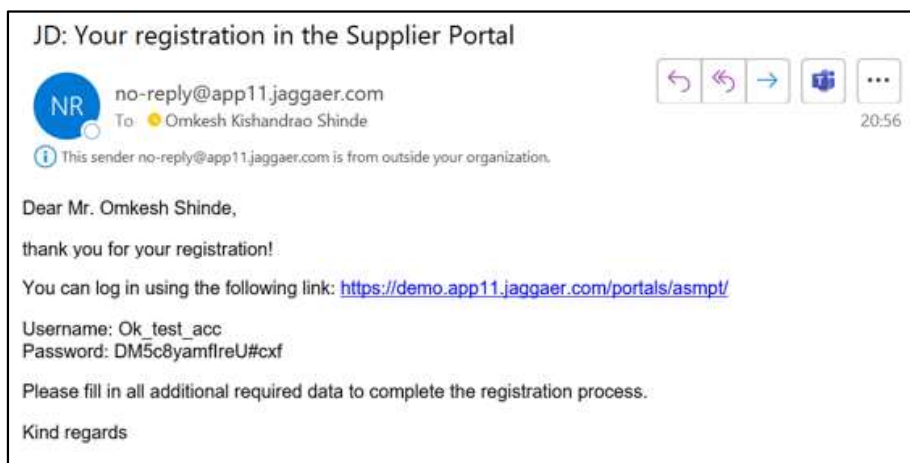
JD: Your registration in the Supplier Portal

NR

no-reply@app11.jaggaer.com
To Omkesh Kishandrao Shinde

20:56

This sender no-reply@app11.jaggaer.com is from outside your organization.

Dear Mr. Omkesh Shinde,

thank you for your registration!

You can log in using the following link: https://demo.app11.jaggaer.com/portals/asmpt/

Username: Ok_test_acc
Password: DM5c8yamfIreU#cxf

Please fill in all additional required data to complete the registration process.

Kind regards